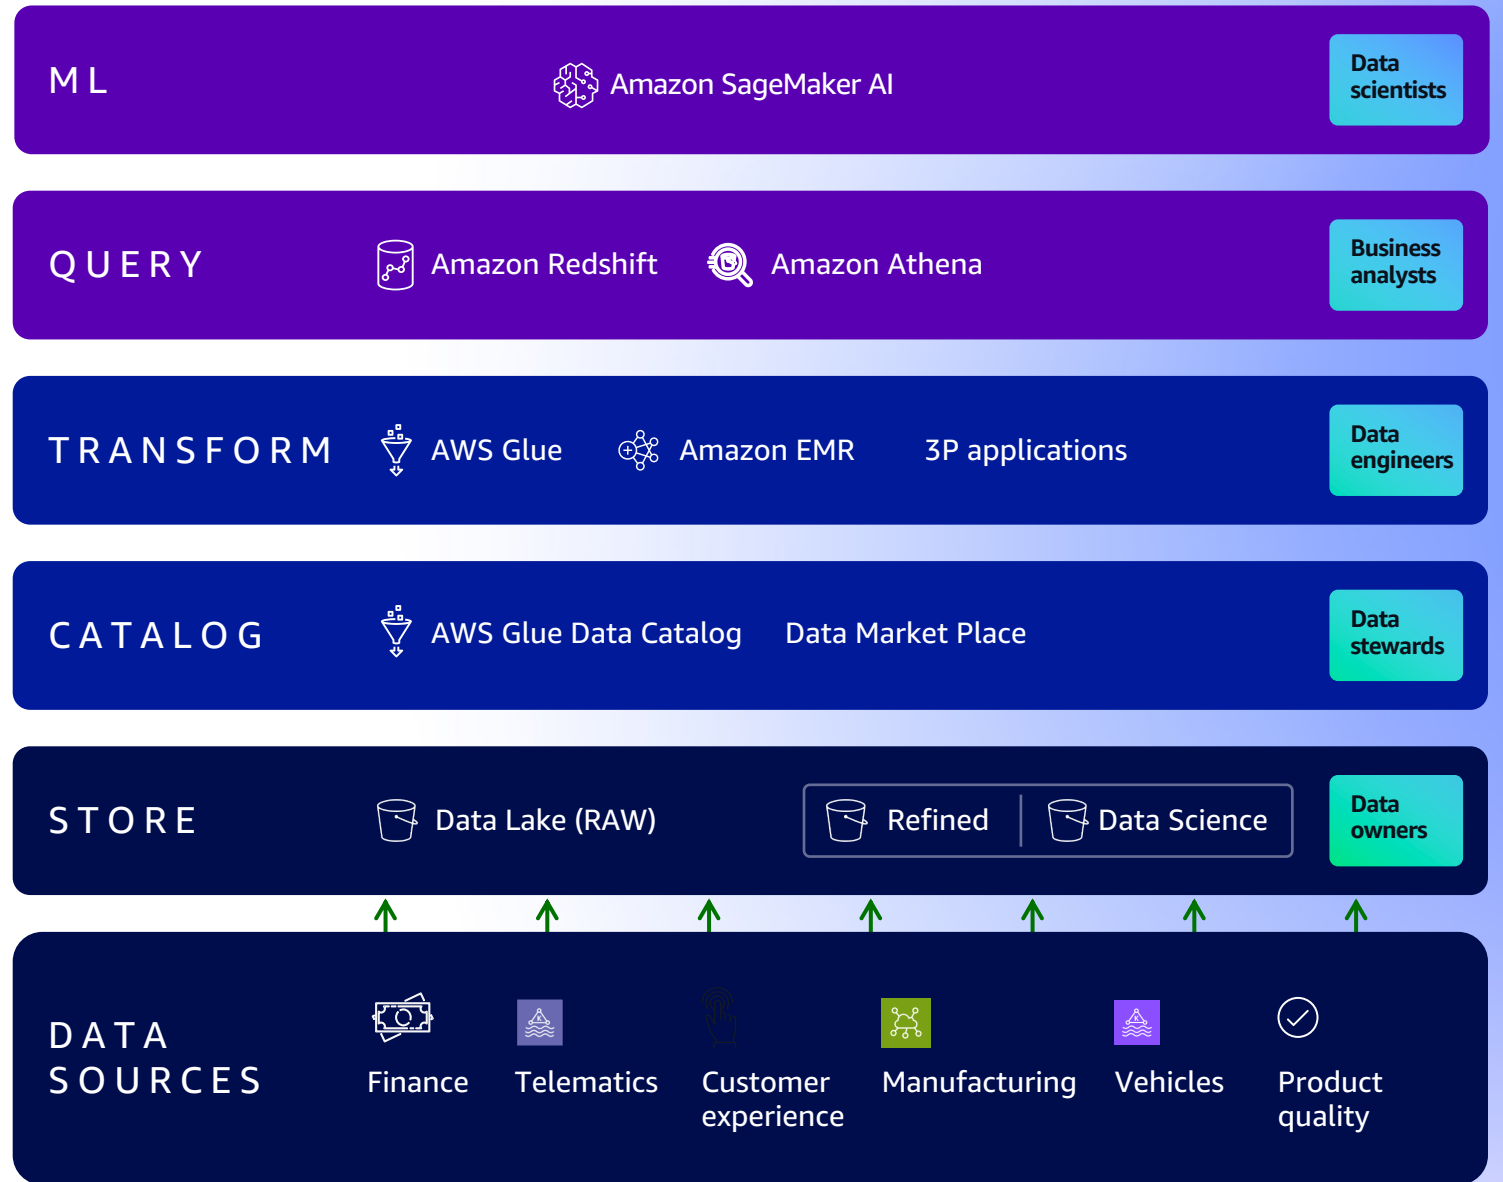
ML

Amazon SageMaker AI

Data scientists

QUERY

Amazon Redshift

Amazon Athena

Business analysts

TRANSFORM

AWS Glue

Amazon EMR

3P applications

Data engineers

CATALOG

AWS Glue Data Catalog

Data Market Place

Data stewards

STORE

Data Lake (RAW)

Refined

Data Science

Data owners

DATA SOURCES

Finance

Telematics

Customer experience

Manufacturing

Vehicles

Product quality